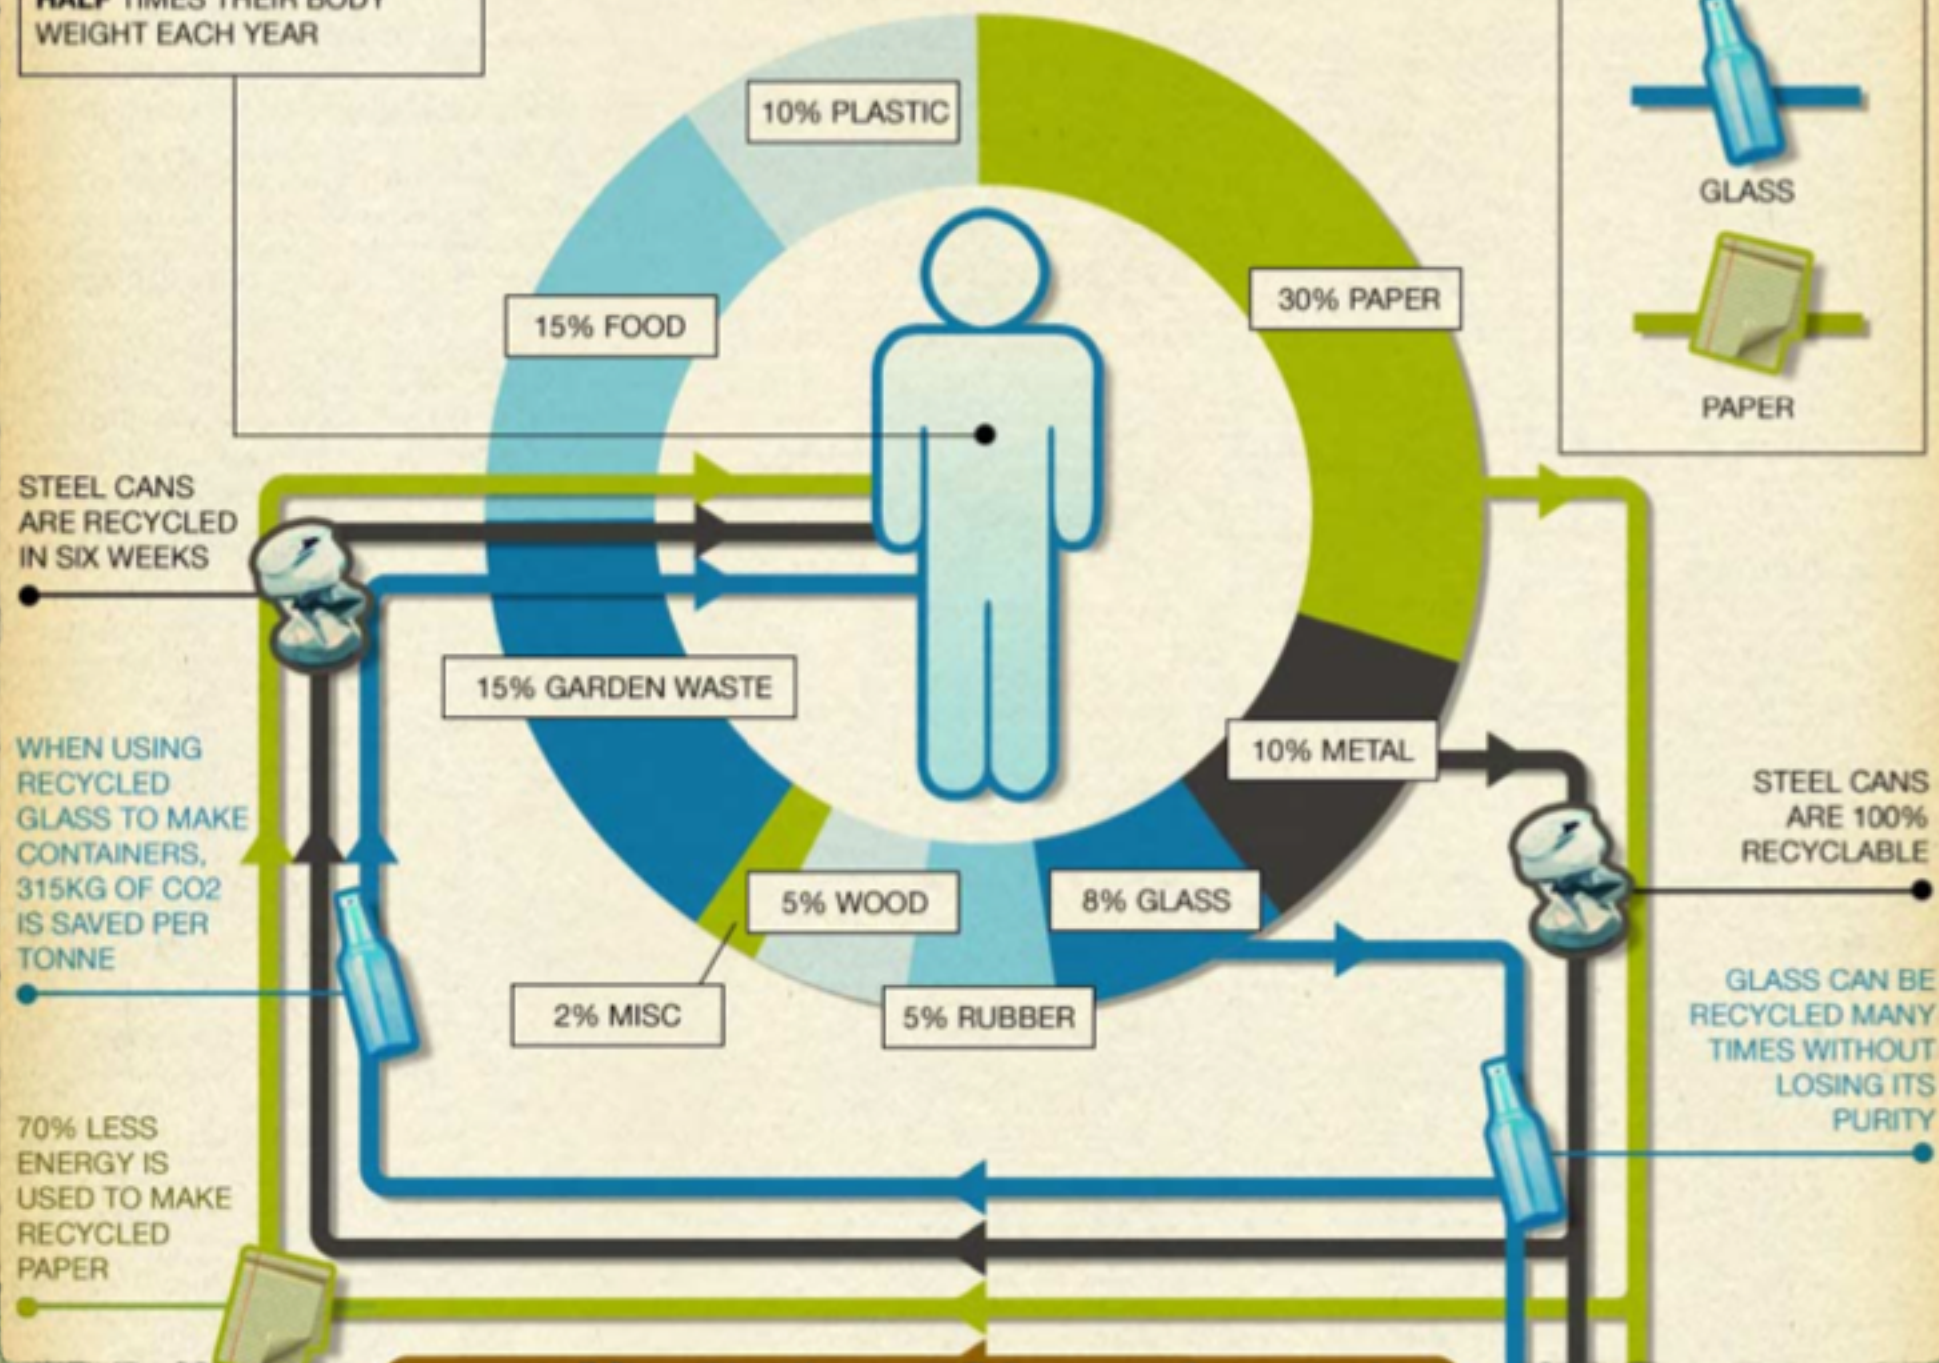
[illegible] WEIGHT EACH YEAR

GLASS

PAPER

10% PLASTIC

30% PAPER

15% FOOD

STEEL CANS ARE RECYCLED IN SIX WEEKS

15% GARDEN WASTE

10% METAL

STEEL CANS ARE 100% RECYCLABLE

WHEN USING RECYCLED GLASS TO MAKE CONTAINERS, 315KG OF CO2 IS SAVED PER TONNE

5% WOOD

8% GLASS

2% MISC

5% RUBBER

GLASS CAN BE RECYCLED MANY TIMES WITHOUT LOSING ITS PURITY

70% LESS ENERGY IS USED TO MAKE RECYCLED PAPER